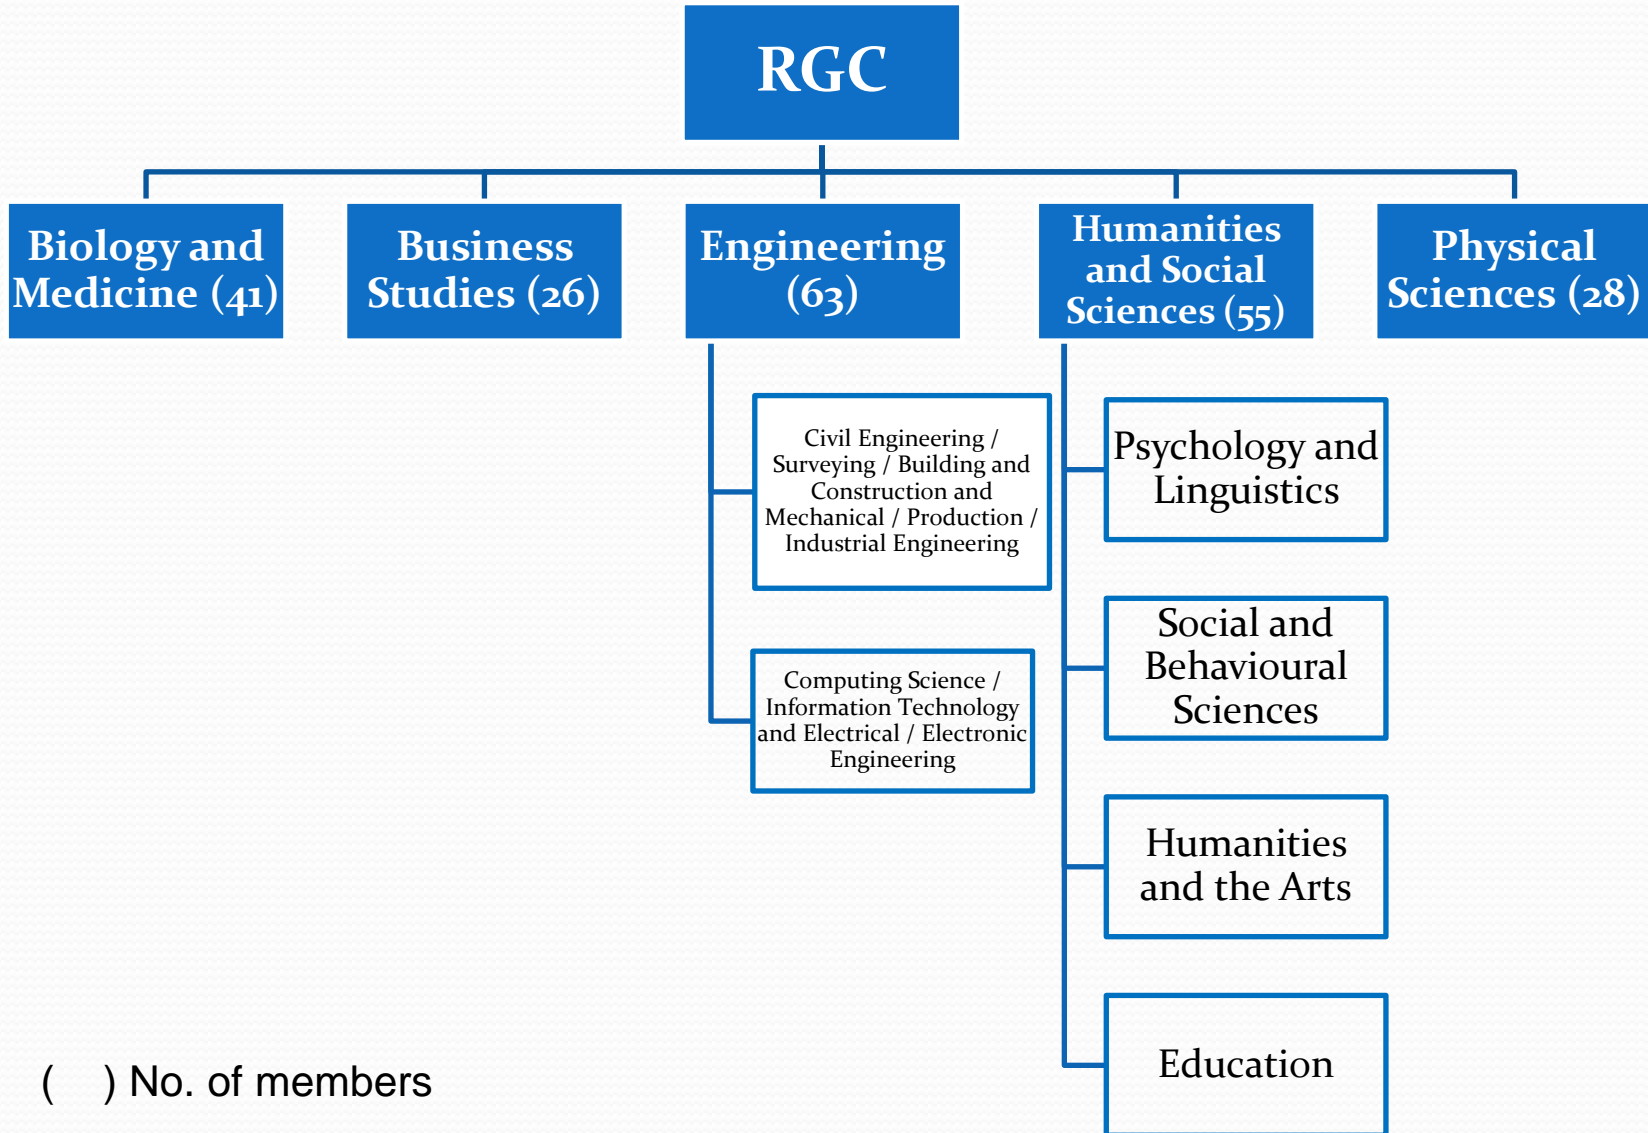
RGC

Biology and Medicine (41)

Business Studies (26)

Engineering (63)

Humanities and Social Sciences (55)

Physical Sciences (28)

Civil Engineering / Surveying / Building and Construction and Mechanical / Production / Industrial Engineering

Computing Science / Information Technology and Electrical / Electronic Engineering

Psychology and Linguistics

Social and Behavioural Sciences

Humanities and the Arts

Education

( ) No. of members